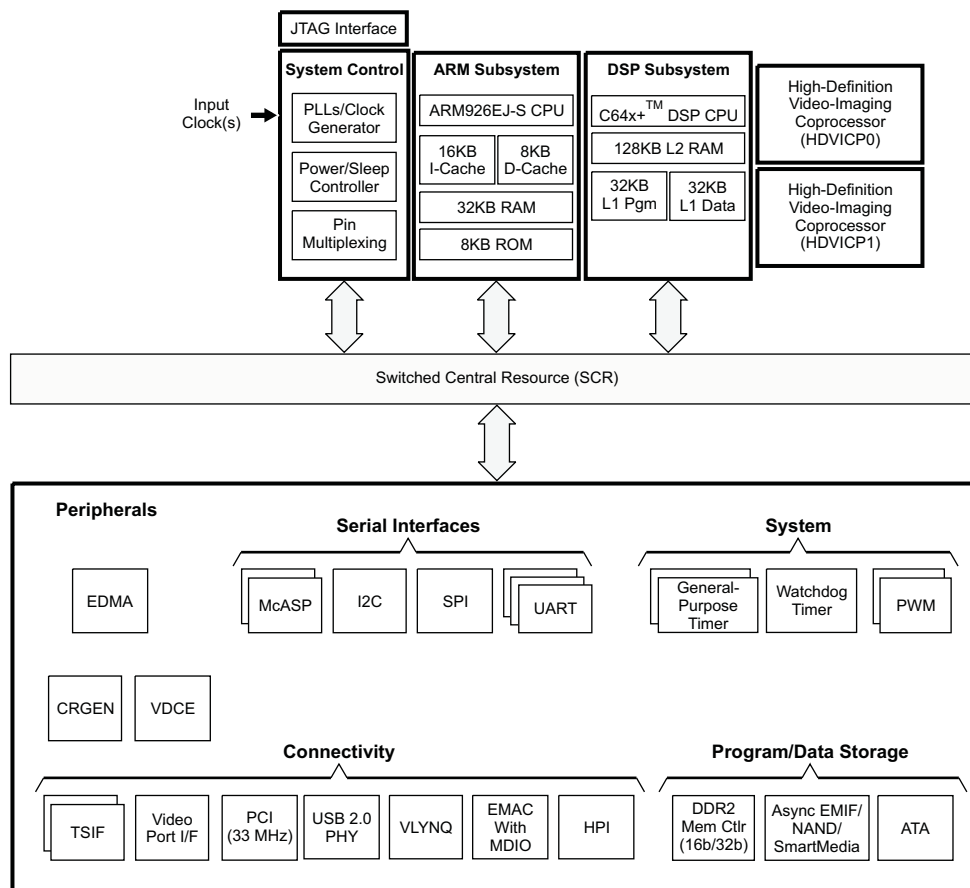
JTAG Interface

System Control

Input Clock(s)

PLLs/Clock Generator

Power/Sleep Controller

Pin Multiplexing

ARM Subsystem

ARM926EJ-S CPU

16KB I-Cache

8KB D-Cache

32KB RAM

8KB ROM

DSP Subsystem

C64x+$^{TM}$ DSP CPU

128KB L2 RAM

32KB L1 Pgm

32KB L1 Data

High-Definition Video-Imaging Coprocessor (HDVICP0)

High-Definition Video-Imaging Coprocessor (HDVICP1)

Switched Central Resource (SCR)

Peripherals

Serial Interfaces

System

EDMA

McASP

I2C

SPI

UART

General-Purpose Timer

Watchdog Timer

PWM

CRGEN

VDCE

Connectivity

Program/Data Storage

TSIF

Video Port I/F

PCI (33 MHz)

USB 2.0 PHY

VLYNQ

EMAC With MDIO

HPI

DDR2 Mem Ctlr (16b/32b)

Async EMIF/ NAND/ SmartMedia

ATA